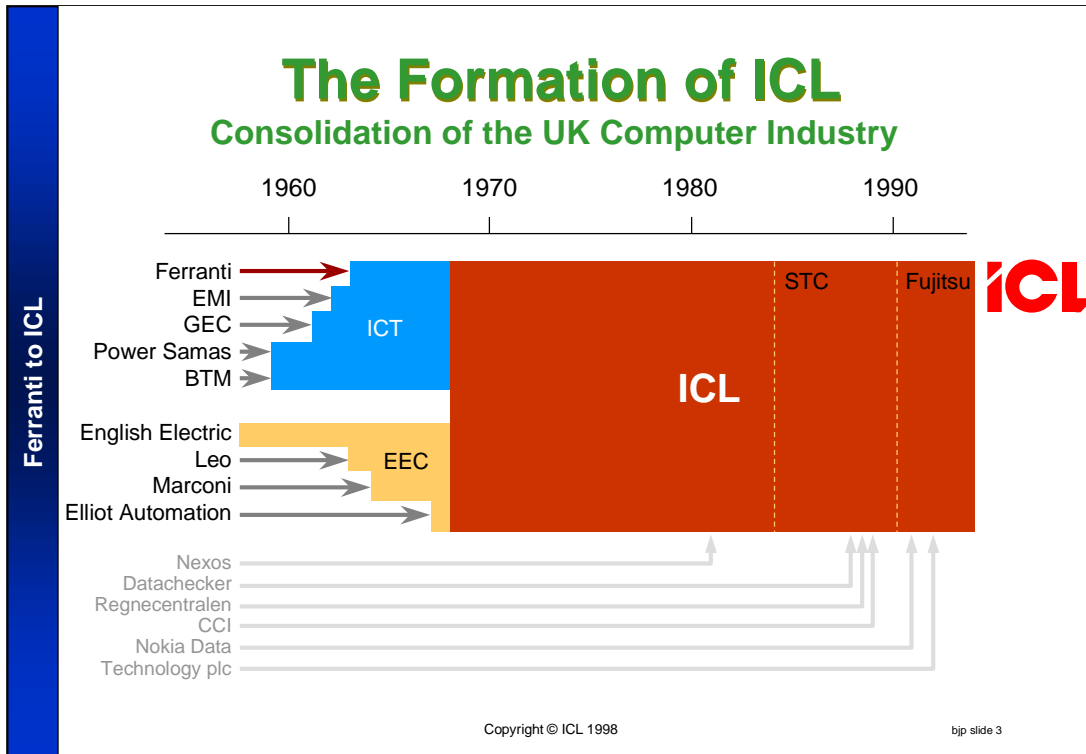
Ferranti to ICL

The Formation of ICL

Consolidation of the UK Computer Industry

1960 1970 1980 1990

Ferranti
EMI
GEC
Power Samas
BTM

ICT

English Electric
Leo
Marconi
Elliot Automation

EEC

ICL

STC

Fujitsu

ICL

Nexos
Datachecker
Regnecentralen
CCI
Nokia Data
Technology plc

Copyright © ICL 1998

bjp slide 3